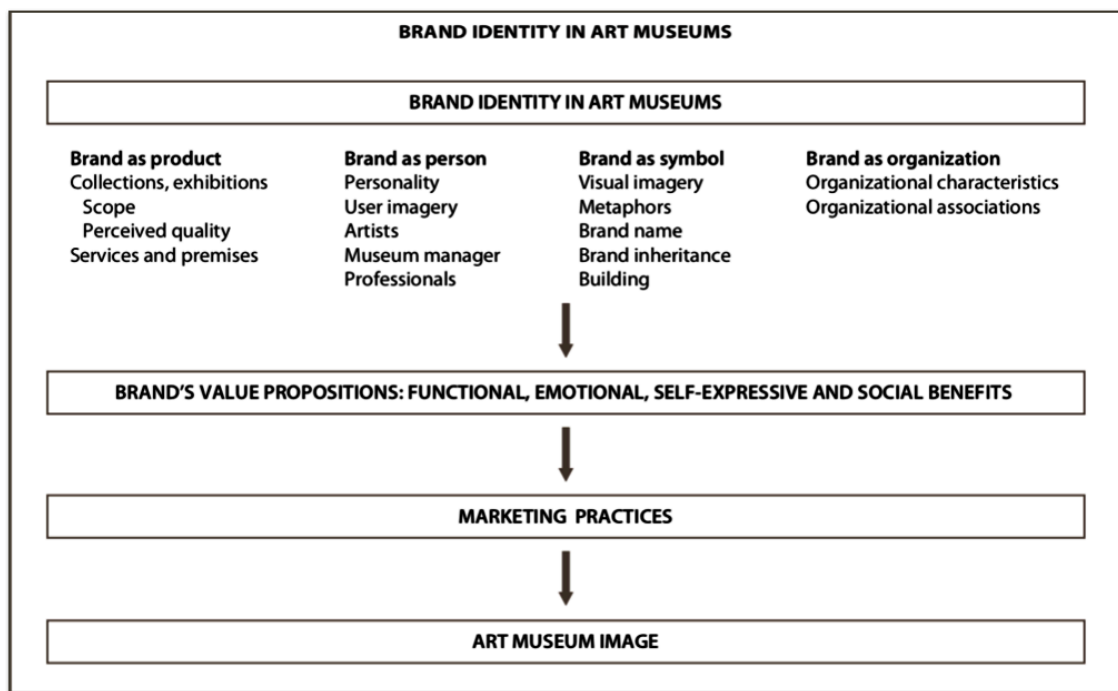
BRAND IDENTITY IN ART MUSEUMS

BRAND IDENTITY IN ART MUSEUMS

**Brand as product**
Collections, exhibitions
Scope
Perceived quality
Services and premises

**Brand as person**
Personality
User imagery
Artists
Museum manager
Professionals

**Brand as symbol**
Visual imagery
Metaphors
Brand name
Brand inheritance
Building

**Brand as organization**
Organizational characteristics
Organizational associations

BRAND'S VALUE PROPOSITIONS: FUNCTIONAL, EMOTIONAL, SELF-EXPRESSIVE AND SOCIAL BENEFITS

MARKETING PRACTICES

ART MUSEUM IMAGE